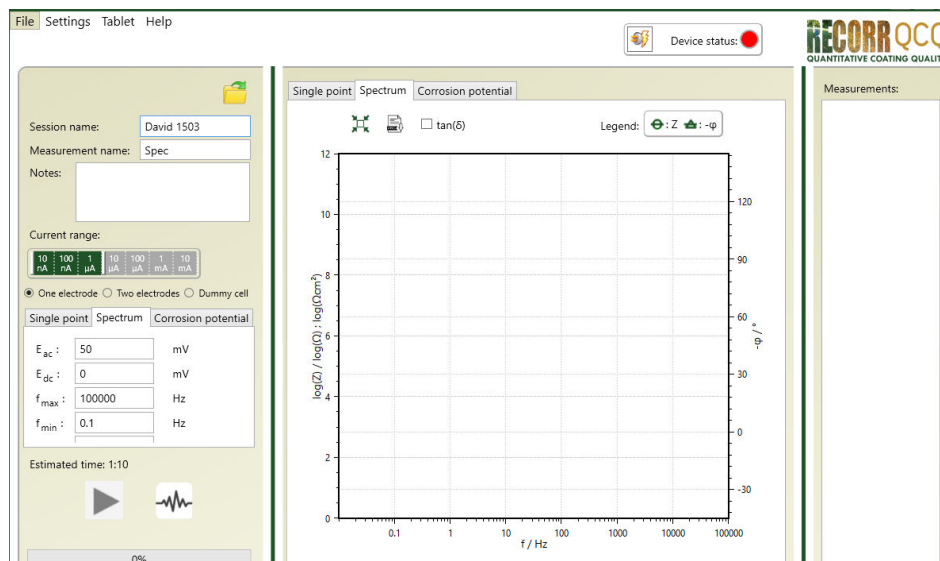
File Settings Tablet Help

Device status:

RECORR QCC
QUANTITATIVE COATING QUALIT

Session name: David 1503
Measurement name: Spec
Notes:

Current range:
10 nA | 100 nA | 1 μA | 10 μA | 100 μA | 1 mA | 10 mA

One electrode Two electrodes Dummy cell

Single point | Spectrum | Corrosion potential

$E_{ac}$: 50 mV
$E_{dc}$: 0 mV
$f_{max}$: 100000 Hz
$f_{min}$: 0.1 Hz

Estimated time: 1:10

0%

Single point | Spectrum | Corrosion potential

tan(δ)

Legend: : Z : -φ

log(Z) / log(Ω) : log(Ωcm²)

12
10
8
6
4
2
0

-φ / °

120
90
60
30
0
-30

0.1 1 10 100 1000 10000 100000
f / Hz

Measurements: